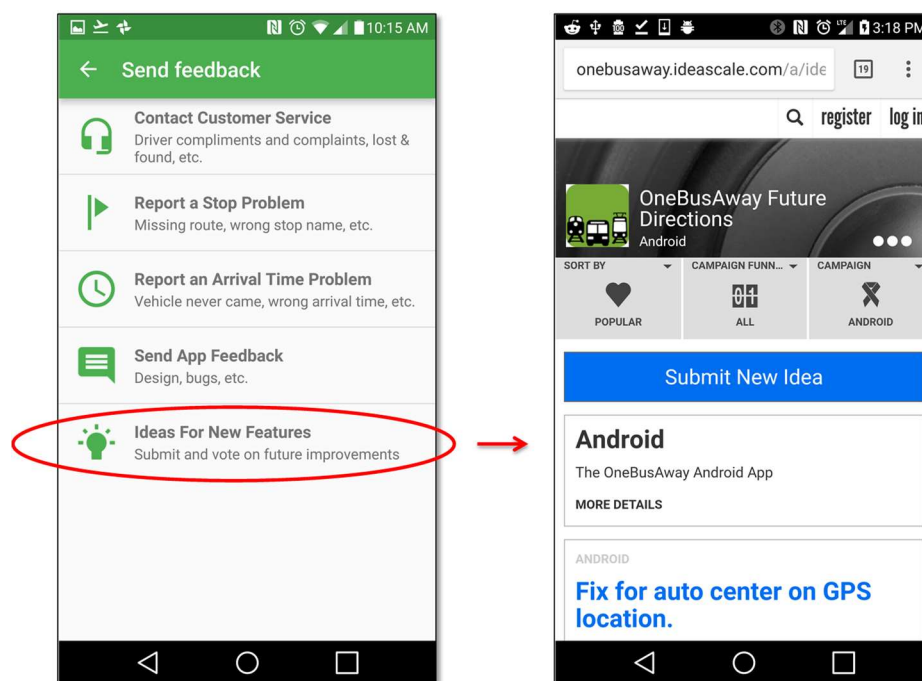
10:15 AM

Send feedback

Contact Customer Service
Driver compliments and complaints, lost & found, etc.

Report a Stop Problem
Missing route, wrong stop name, etc.

Report an Arrival Time Problem
Vehicle never came, wrong arrival time, etc.

Send App Feedback
Design, bugs, etc.

Ideas For New Features
Submit and vote on future improvements

3:18 PM

onebusaway.ideascale.com/a/ide

19

register log in

OneBusAway Future Directions
Android

SORT BY
POPULAR

CAMPAIGN FUNN...
ALL

CAMPAIGN
ANDROID

Submit New Idea

Android
The OneBusAway Android App
MORE DETAILS

ANDROID
Fix for auto center on GPS location.